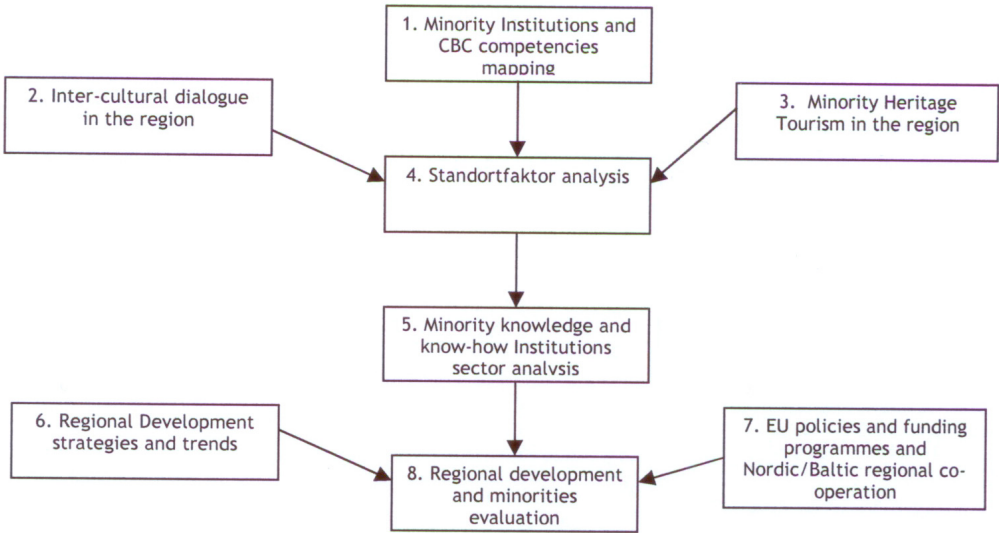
1. Minority Institutions and CBC competencies mapping

2. Inter-cultural dialogue in the region

3. Minority Heritage Tourism in the region

4. Standortfaktor analysis

5. Minority knowledge and know-how Institutions sector analysis

6. Regional Development strategies and trends

7. EU policies and funding programmes and Nordic/Baltic regional co-operation

8. Regional development and minorities evaluation